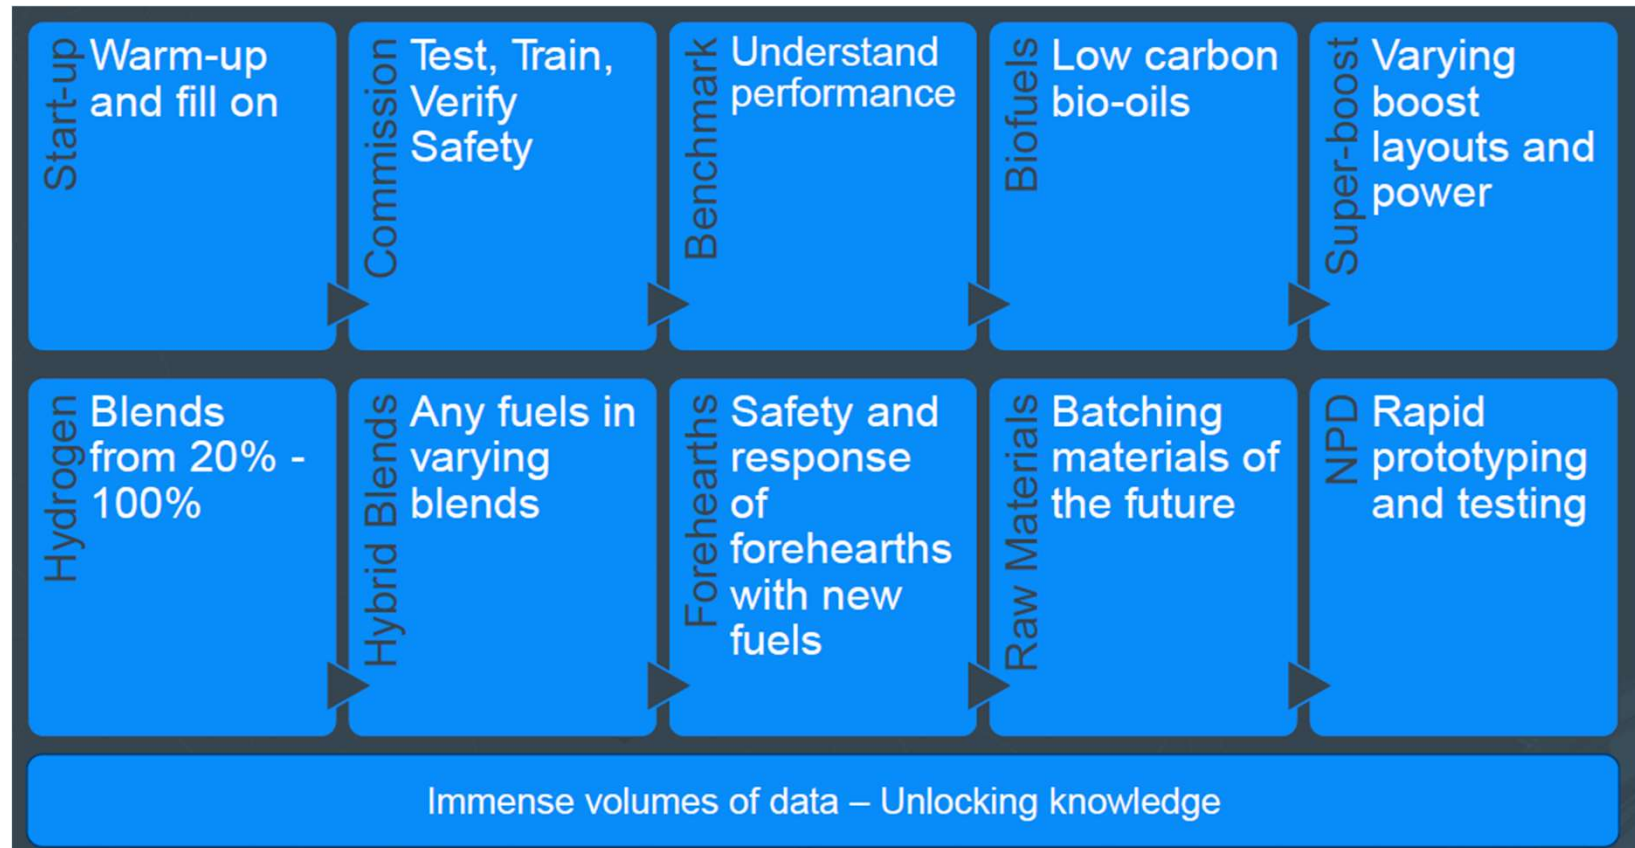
Start-up
Warm-up and fill on

Commission
Test, Train, Verify Safety

Benchmark
Understand performance

Biofuels
Low carbon bio-oils

Super-boost
Varying boost layouts and power

Hydrogen
Blends from 20% - 100%

Hybrid Blends
Any fuels in varying blends

Forehearths
Safety and response of forehearths with new fuels

Raw Materials
Batching materials of the future

NPD
Rapid prototyping and testing

Immense volumes of data – Unlocking knowledge